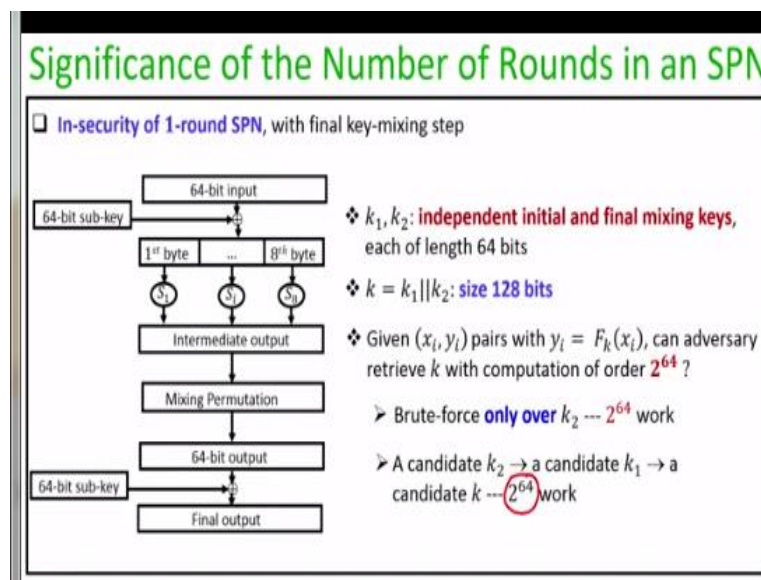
Significance of the Number of Rounds in an SPN

In-security of 1-round SPN, with final key-mixing step

64-bit input

64-bit sub-key

$1^{st}$ byte

...

$8^{th}$ byte

$S_1$

$S_i$

$S_8$

Intermediate output

Mixing Permutation

64-bit output

64-bit sub-key

Final output

❖ $k_1, k_2$: independent initial and final mixing keys, each of length 64 bits

❖ $k = k_1 || k_2$: size 128 bits

❖ Given $(x_i, y_i)$ pairs with $y_i = F_k(x_i)$, can adversary retrieve $k$ with computation of order $2^{64}$ ?

➢ Brute-force only over $k_2$ --- $2^{64}$ work

➢ A candidate $k_2 \rightarrow$ a candidate $k_1 \rightarrow$ a candidate $k$ --- $2^{64}$ work